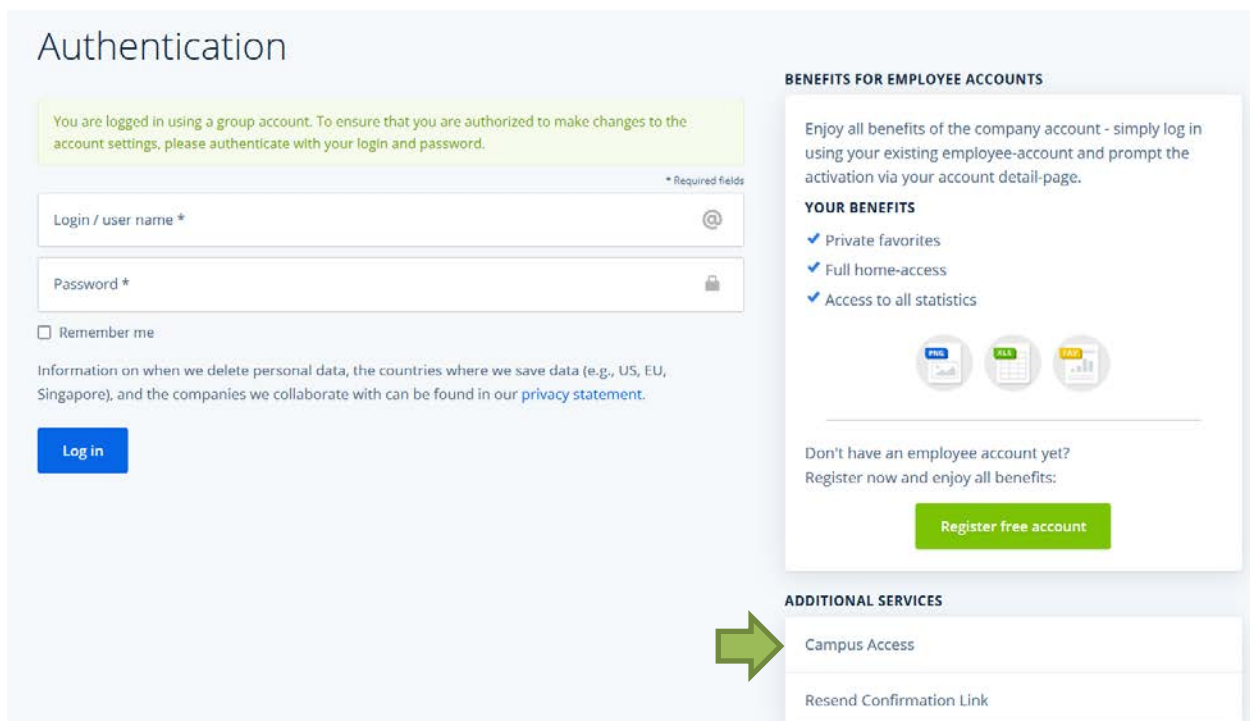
Authentication

You are logged in using a group account. To ensure that you are authorized to make changes to the account settings, please authenticate with your login and password.

* Required fields

Login / user name *

Password *

Remember me

Information on when we delete personal data, the countries where we save data (e.g., US, EU, Singapore), and the companies we collaborate with can be found in our privacy statement.

Log in

BENEFITS FOR EMPLOYEE ACCOUNTS

Enjoy all benefits of the company account - simply log in using your existing employee-account and prompt the activation via your account detail-page.

YOUR BENEFITS

✔ Private favorites
✔ Full home-access
✔ Access to all statistics

PNG XLS PPT

Don't have an employee account yet?
Register now and enjoy all benefits:

Register free account

ADDITIONAL SERVICES

Campus Access

Resend Confirmation Link